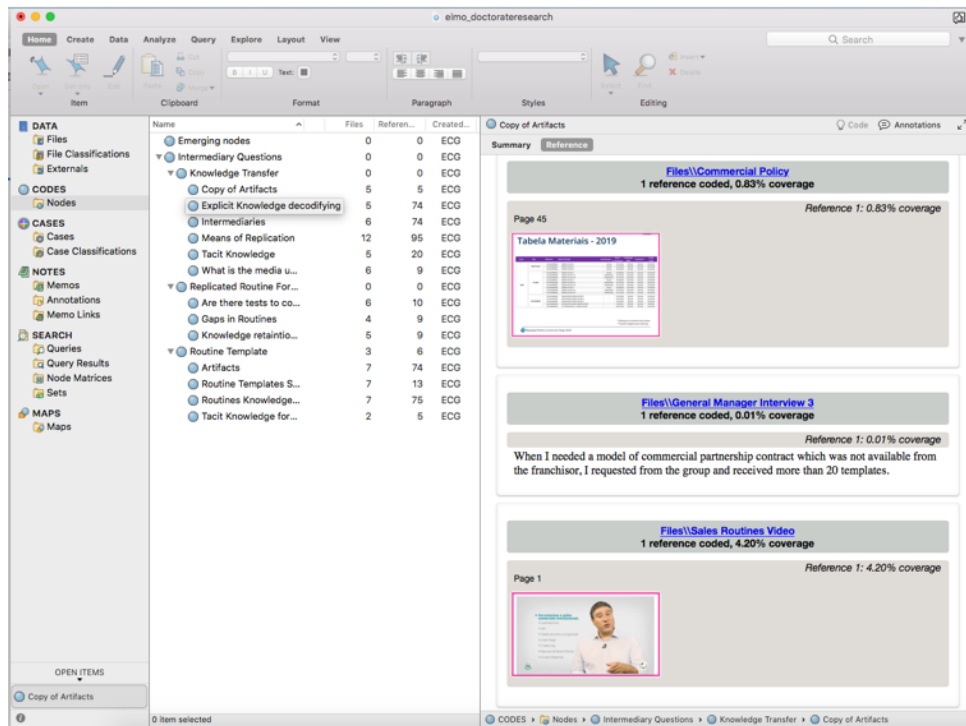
elmo_doctorateresearch

Home Create Data Analyze Query Explore Layout View

Search

Item Clipboard Format Paragraph Styles Editing

Cut Copy Paste Merge Text: Insert Delete Edit

DATA
Files
File Classifications
Externals
CODES
Nodes
CASES
Cases
Case Classifications
NOTES
Memos
Annotations
Memo Links
SEARCH
Queries
Query Results
Node Matrices
Sets
MAPS
Maps

OPEN ITEMS
Copy of Artifacts

| Name | Files | Referen... | Created... |
|---|---|---|---|
| Emerging nodes | 0 | 0 | ECG |
| Intermediary Questions | 0 | 0 | ECG |
| Knowledge Transfer | 0 | 0 | ECG |
| Copy of Artifacts | 5 | 5 | ECG |
| Explicit Knowledge decodifying | 5 | 74 | ECG |
| Intermediaries | 6 | 74 | ECG |
| Means of Replication | 12 | 95 | ECG |
| Tacit Knowledge | 5 | 20 | ECG |
| What is the media u... | 6 | 9 | ECG |
| Replicated Routine For... | 0 | 0 | ECG |
| Are there tests to co... | 6 | 10 | ECG |
| Gaps in Routines | 4 | 9 | ECG |
| Knowledge retaintio... | 5 | 9 | ECG |
| Routine Template | 3 | 6 | ECG |
| Artifacts | 7 | 74 | ECG |
| Routine Templates S... | 7 | 13 | ECG |
| Routines Knowledge... | 7 | 75 | ECG |
| Tacit Knowledge for... | 2 | 5 | ECG |

0 item selected

Copy of Artifacts
Code Annotations
Summary Reference

Files\\Commercial Policy
1 reference coded, 0.83% coverage
Reference 1: 0.83% coverage
Page 45
Tabela Materiais - 2019

Files\\General Manager Interview 3
1 reference coded, 0.01% coverage
Reference 1: 0.01% coverage
When I needed a model of commercial partnership contract which was not available from the franchisor, I requested from the group and received more than 20 templates.

Files\\Sales Routines Video
1 reference coded, 4.20% coverage
Reference 1: 4.20% coverage
Page 1

CODES › Nodes › Intermediary Questions › Knowledge Transfer › Copy of Artifacts